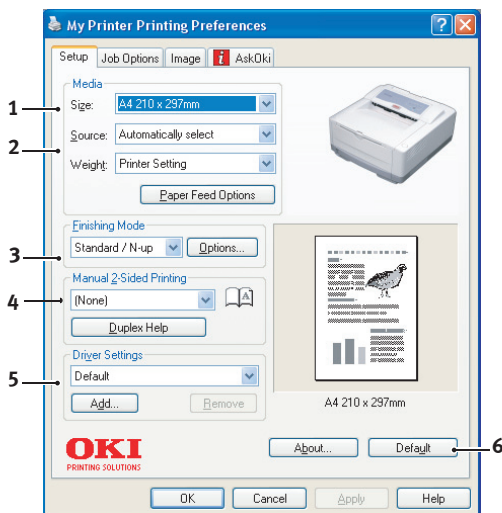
My Printer Printing Preferences

Setup Job Options Image AskOki

Media
1 Size: A4 210 x 297mm
2 Source: Automatically select
Weight: Printer Setting
Paper Feed Options

Finishing Mode
3 Standard / N-up Options...

Manual 2-Sided Printing
4 (None)
Duplex Help

Driver Settings
5 Default
Add... Remove

A4 210 x 297mm

OKI
PRINTING SOLUTIONS

About... Default 6

OK Cancel Apply Help